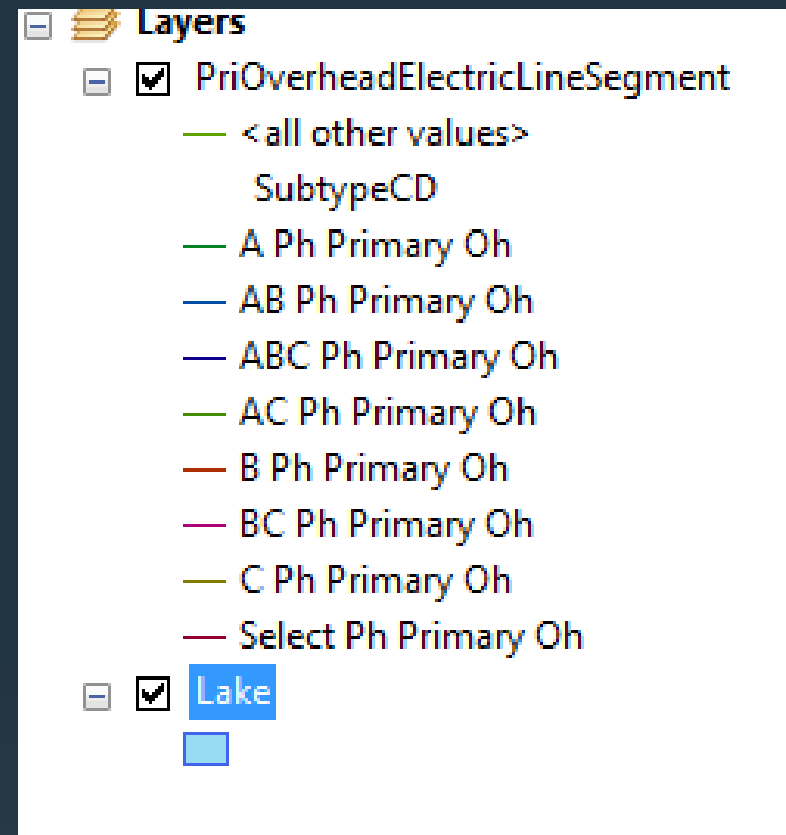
Layers
PriOverheadElectricLineSegment
<all other values>
SubtypeCD
A Ph Primary Oh
AB Ph Primary Oh
ABC Ph Primary Oh
AC Ph Primary Oh
B Ph Primary Oh
BC Ph Primary Oh
C Ph Primary Oh
Select Ph Primary Oh
Lake